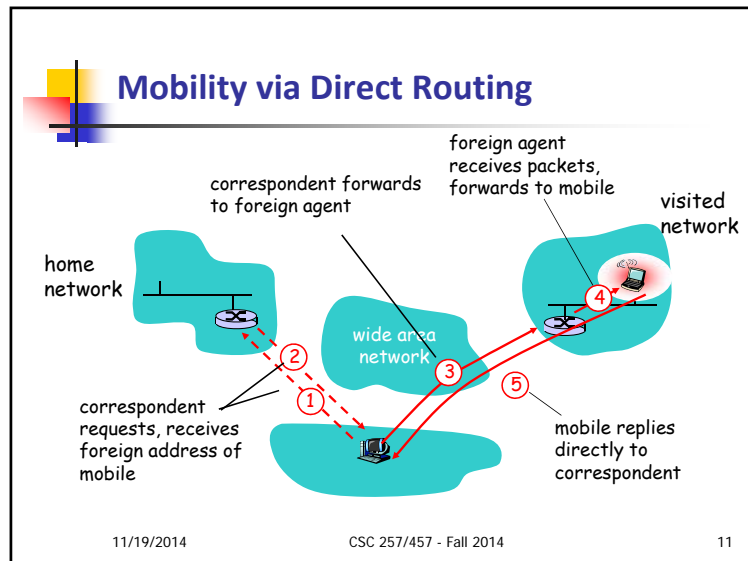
Mobility via Direct Routing

foreign agent receives packets, forwards to mobile

correspondent forwards to foreign agent

visited network

home network

wide area network

4

2

3

1

5

correspondent requests, receives foreign address of mobile

mobile replies directly to correspondent

11/19/2014

CSC 257/457 - Fall 2014

11